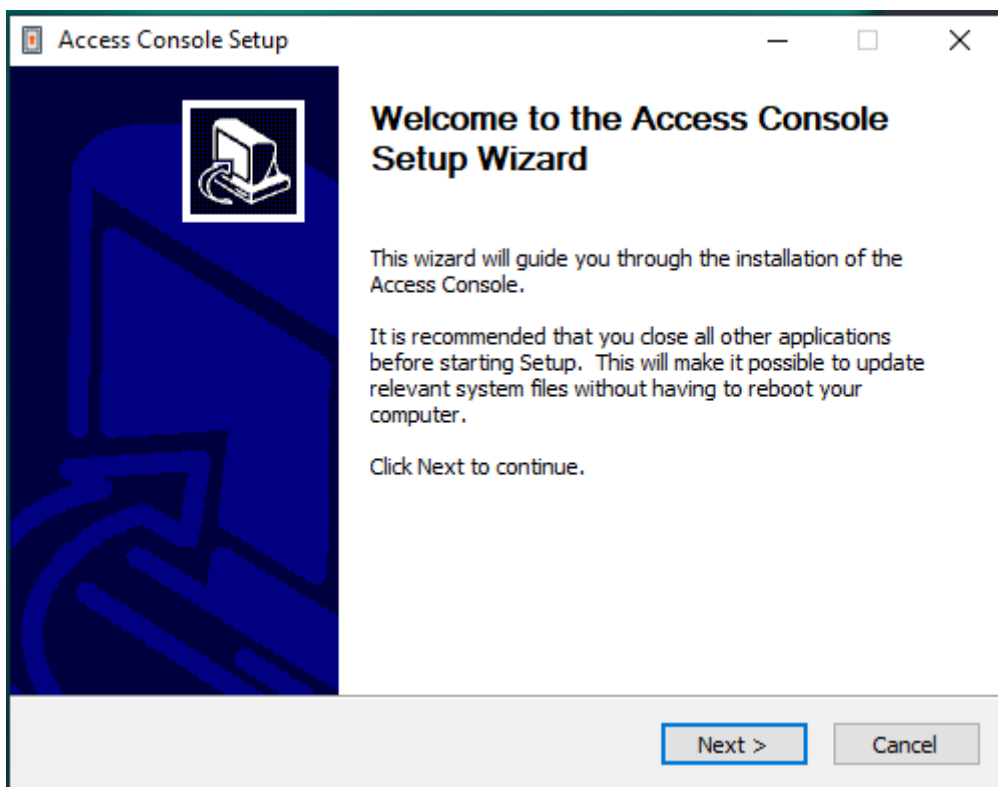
Access Console Setup

Welcome to the Access Console Setup Wizard

This wizard will guide you through the installation of the Access Console.

It is recommended that you close all other applications before starting Setup. This will make it possible to update relevant system files without having to reboot your computer.

Click Next to continue.

Next >

Cancel